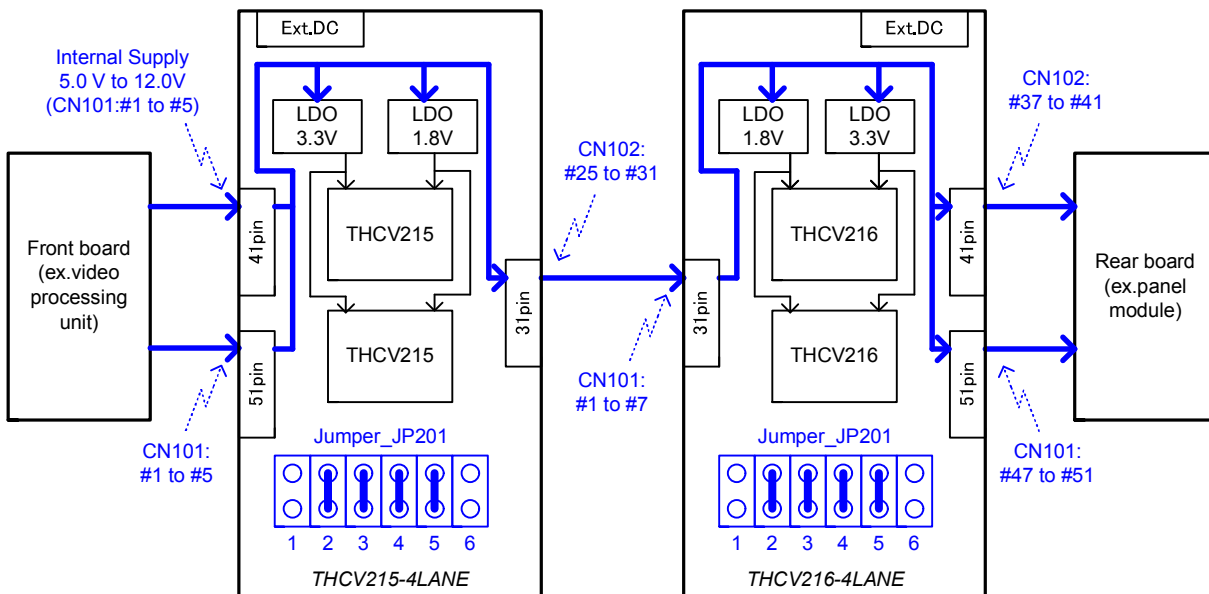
Internal Supply
5.0 V to 12.0V
(CN101:#1 to #5)

Front board
(ex.video
processing
unit)

CN101:
#1 to #5

Ext.DC

LDO
3.3V

LDO
1.8V

41pin

THCV215

51pin

THCV215

Jumper_JP201

1 2 3 4 5 6

THCV215-4LANE

31pin

CN102:
#25 to #31

CN101:
#1 to #7

31pin

Ext.DC

LDO
1.8V

LDO
3.3V

THCV216

THCV216

Jumper_JP201

1 2 3 4 5 6

THCV216-4LANE

41pin

51pin

CN102:
#37 to #41

Rear board
(ex.panel
module)

CN101:
#47 to #51